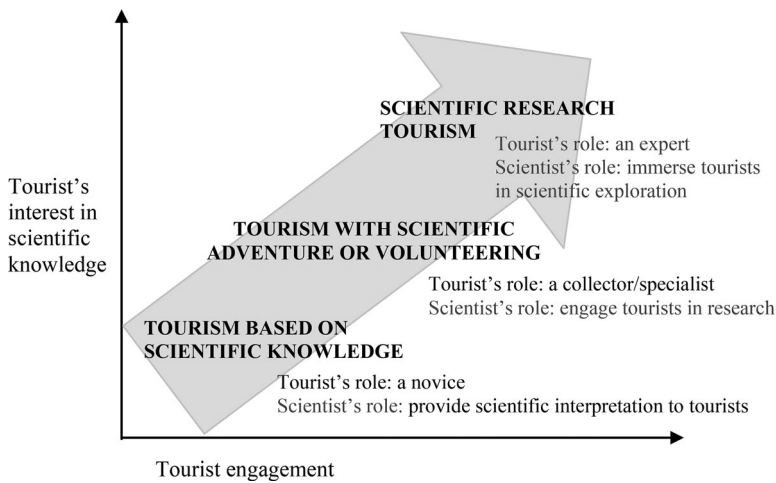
SCIENTIFIC RESEARCH TOURISM

Tourist's role: an expert
Scientist's role: immerse tourists in scientific exploration

Tourist's interest in scientific knowledge

TOURISM WITH SCIENTIFIC ADVENTURE OR VOLUNTEERING

Tourist's role: a collector/specialist
Scientist's role: engage tourists in research

TOURISM BASED ON SCIENTIFIC KNOWLEDGE

Tourist's role: a novice
Scientist's role: provide scientific interpretation to tourists

Tourist engagement